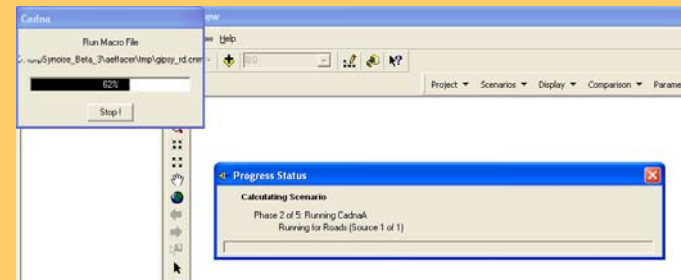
Cadna
Run Macro File
C:\...\Synoise_Beta_3\aeffacer\tmp\gipsy_rd.cmm
62%
Stop !

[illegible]iew
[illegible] Help
0.0
Project ▾ Scenarios ▾ Display ▾ Comparison ▾ Parame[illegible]

Progress Status
Calculating Scenario
Phase 2 of 5: Running CadnaA
Running for Roads (Source 1 of 1)